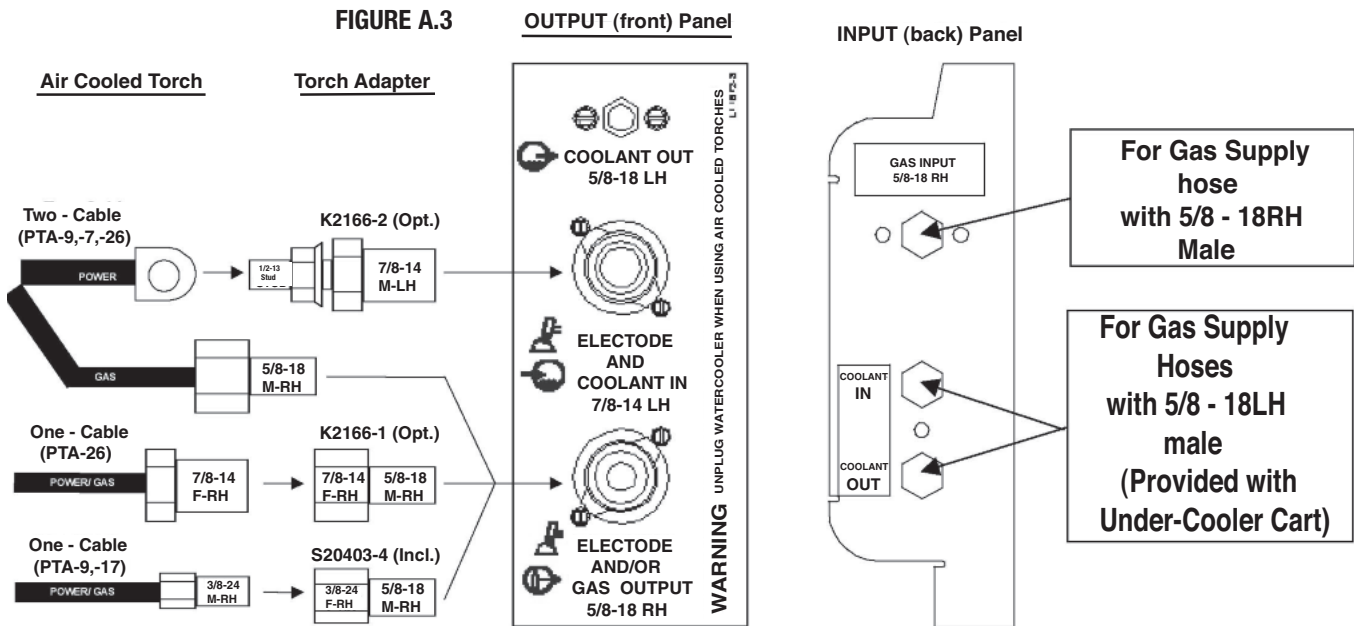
FIGURE A.3

OUTPUT (front) Panel

INPUT (back) Panel

Air Cooled Torch

Torch Adapter

Two - Cable (PTA-9,-7,-26)

POWER

GAS

1/2-13 Stud

K2166-2 (Opt.)

7/8-14 M-LH

5/8-18 M-RH

One - Cable (PTA-26)

POWER/ GAS

7/8-14 F-RH

K2166-1 (Opt.)

7/8-14 F-RH

5/8-18 M-RH

One - Cable (PTA-9,-17)

POWER/ GAS

3/8-24 M-RH

S20403-4 (Incl.)

3/8-24 F-RH

5/8-18 M-RH

COOLANT OUT 5/8-18 LH

ELECTODE AND COOLANT IN 7/8-14 LH

ELECTODE AND/OR GAS OUTPUT 5/8-18 RH

WARNING UNPLUG WATERCOOLER WHEN USING AIR COOLED TORCHES

L11872-3

GAS INPUT 5/8-18 RH

For Gas Supply hose with 5/8 - 18RH Male

COOLANT IN

COOLANT OUT

For Gas Supply Hoses with 5/8 - 18LH male (Provided with Under-Cooler Cart)